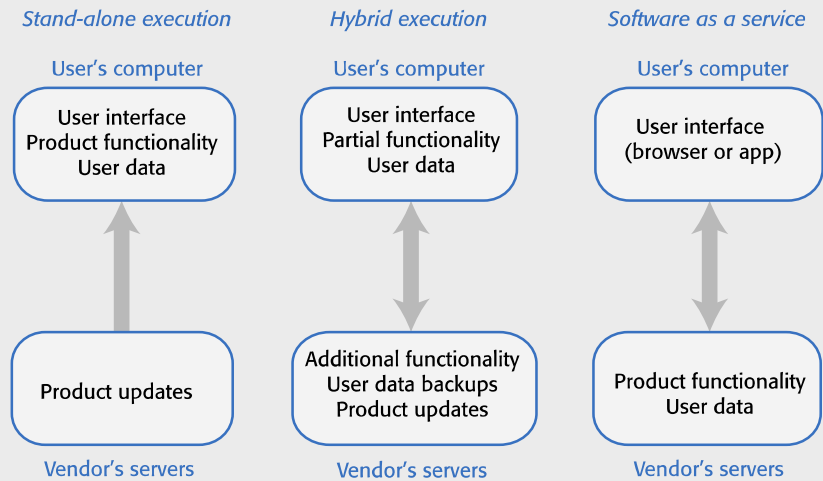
Stand-alone execution

User's computer

User interface
Product functionality
User data

Product updates

Vendor's servers

Hybrid execution

User's computer

User interface
Partial functionality
User data

Additional functionality
User data backups
Product updates

Vendor's servers

Software as a service

User's computer

User interface
(browser or app)

Product functionality
User data

Vendor's servers